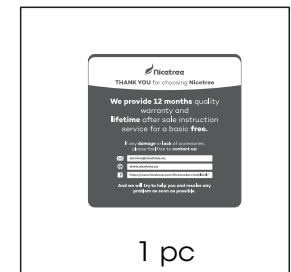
Nicetree

THANK YOU for choosing Nicetree

We provide 12 months quality warranty and lifetime after sale instruction service for a basic free.

If any damage or lack of accessories, please feel free to contact us

service@nicetree.us

www.nicetree.us

https://www.facebook.com/Nicetree-Furniture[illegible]

And we will try to help you and resolve any problem as soon as possible.

1 pc